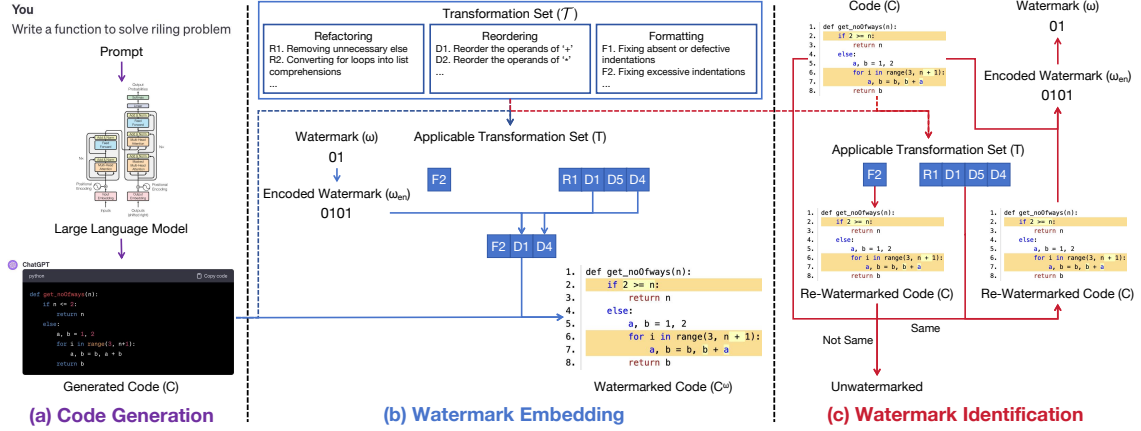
You
Write a function to solve riling problem

Prompt

Large Language Model

ChatGPT
python Copy code
def get_noOfways(n):
    if n <= 2:
        return n
    else:
        a, b = 1, 2
        for i in range(3, n+1):
            a, b = b, a + b
        return b

Generated Code (C)

(a) Code Generation

Transformation Set ($\mathcal{T}$)

| Refactoring | Reordering | Formatting |
|---|---|---|
| R1. Removing unnecessary else<br>R2. Converting for loops into list comprehensions<br>... | D1. Reorder the operands of '+'<br>D2. Reorder the operands of '*'<br>... | F1. Fixing absent or defective indentations<br>F2. Fixing excessive indentations<br>... |

Watermark (ω)
01
Encoded Watermark ($\omega_{en}$)
0101

Applicable Transformation Set (T)
F2
R1 D1 D5 D4
F2 D1 D4

1. def get_noOfways(n):
2.     if 2 >= n:
3.         return n
4.     else:
5.         a, b = 1, 2
6.         for i in range(3, n + 1):
7.             a, b = b, b + a
8.         return b

Watermarked Code ($C^{\omega}$)

(b) Watermark Embedding

Code (C)
1. def get_noOfways(n):
2.     if 2 >= n:
3.         return n
4.     else:
5.         a, b = 1, 2
6.         for i in range(3, n + 1):
7.             a, b = b, b + a
8.         return b

Watermark (ω)
01
Encoded Watermark ($\omega_{en}$)
0101

Applicable Transformation Set (T)
F2
R1 D1 D5 D4

1. def get_noOfways(n):
2.     if 2 >= n:
3.         return n
4.     else:
5.         a, b = 1, 2
6.         for i in range(3, n + 1):
7.             a, b = b, b + a
8.         return b

Re-Watermarked Code (C)

1. def get_noOfways(n):
2.     if 2 >= n:
3.         return n
4.     else:
5.         a, b = 1, 2
6.         for i in range(3, n + 1):
7.             a, b = b, b + a
8.         return b

Re-Watermarked Code (C)

Same
Not Same
Unwatermarked

(c) Watermark Identification